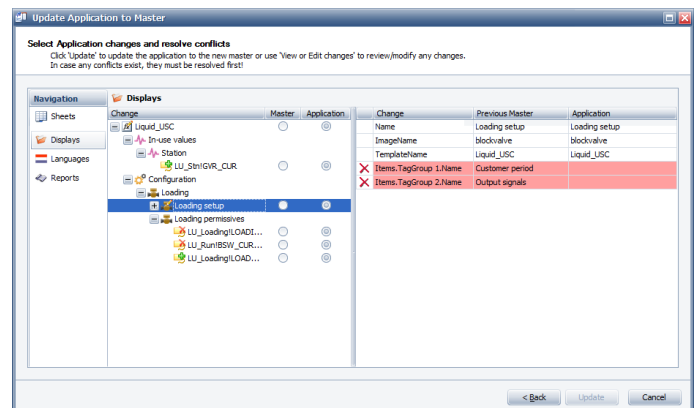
Update Application to Master

Select Application changes and resolve conflicts
Click 'Update' to update the application to the new master or use 'View or Edit changes' to review/modify any changes.
In case any conflicts exist, they must be resolved first!

Navigation
Sheets
Displays
Languages
Reports

Displays

| Change | Master | Application |
|---|---|---|
| Liquid_USC | | |
| In-use values | | |
| Station | | |
| LU_Stn!GVR_CUR | | |
| Configuration | | |
| Loading | | |
| Loading setup | | |
| Loading permissives | | |
| LU_Loading!LOADI... | | |
| LU_Run!BSW_CUR... | | |
| LU_Loading!LOAD... | | |

| Change | Previous Master | Application |
|---|---|---|
| Name | Loading setup | Loading setup |
| ImageName | blockvalve | blockvalve |
| TemplateName | Liquid_USC | Liquid_USC |
| Items.TagGroup 1.Name | Customer period | |
| Items.TagGroup 2.Name | Output signals | |

< Back
Update
Cancel